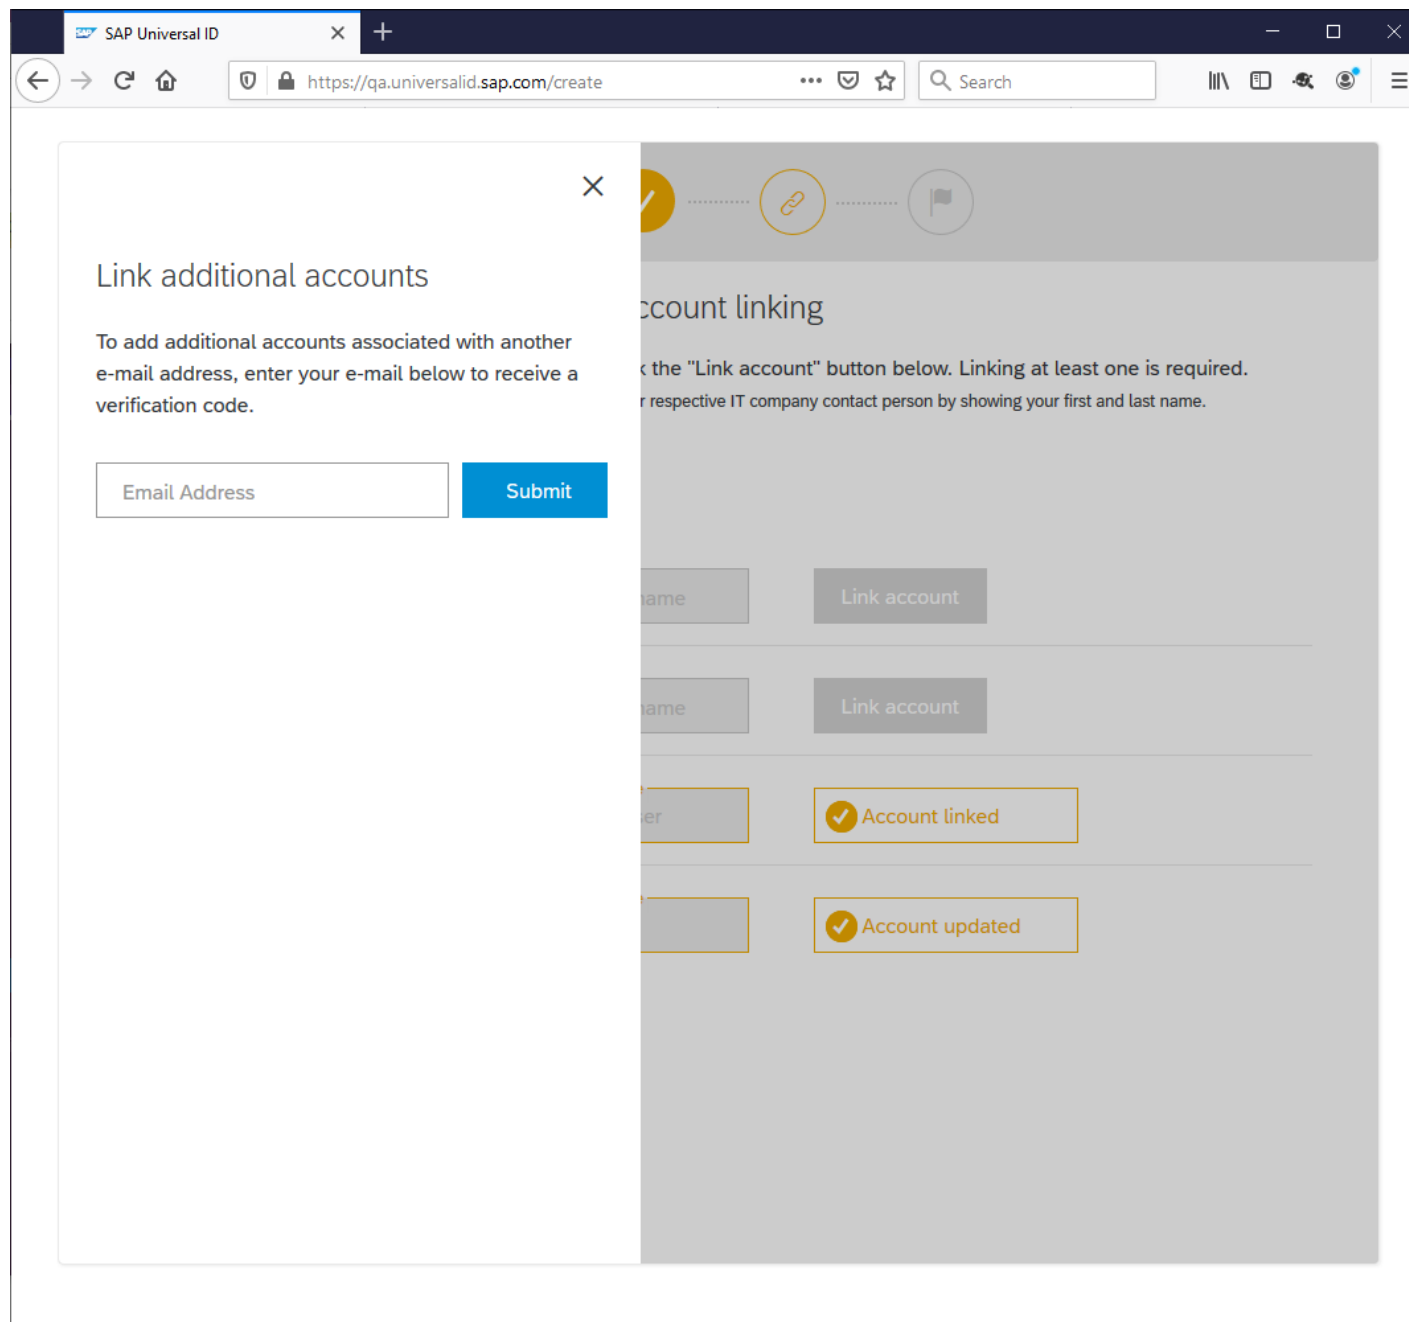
SAP Universal ID

https://qa.universalid.sap.com/create

Search

Link additional accounts

To add additional accounts associated with another e-mail address, enter your e-mail below to receive a verification code.

Email Address

Submit

ccount linking

the "Link account" button below. Linking at least one is required.

r respective IT company contact person by showing your first and last name.

ame

Link account

ame

Link account

er

Account linked

Account updated